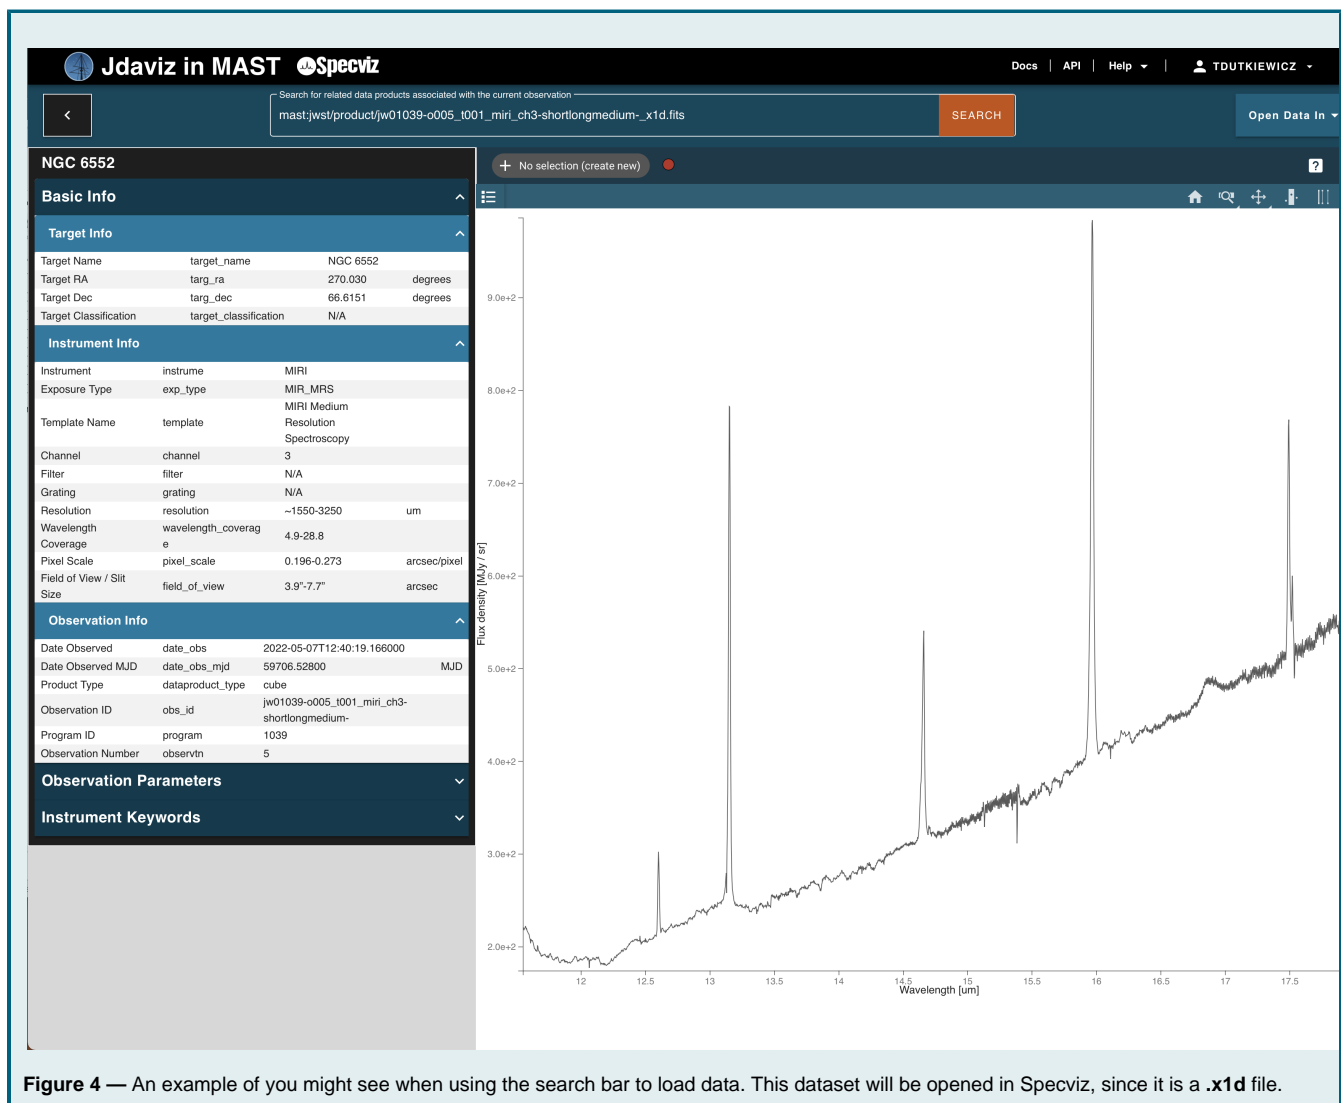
Jdaviz in MAST Specviz

Docs | API | Help | TDUTKIEWICZ

Search for related data products associated with the current observation
mast:jwst/product/jw01039-o005_t001_miri_ch3-shortlongmedium-_x1d.fits
SEARCH

Open Data In

NGC 6552

Basic Info

Target Info

| | | | |
|---|---|---|---|
| Target Name | target_name | NGC 6552 | |
| Target RA | targ_ra | 270.030 | degrees |
| Target Dec | targ_dec | 66.6151 | degrees |
| Target Classification | target_classification | N/A | |

Instrument Info

| | | | |
|---|---|---|---|
| Instrument | instrume | MIRI | |
| Exposure Type | exp_type | MIR_MRS | |
| Template Name | template | MIRI Medium Resolution Spectroscopy | |
| Channel | channel | 3 | |
| Filter | filter | N/A | |
| Grating | grating | N/A | |
| Resolution | resolution | ~1550-3250 | um |
| Wavelength Coverage | wavelength_coverage | 4.9-28.8 | |
| Pixel Scale | pixel_scale | 0.196-0.273 | arcsec/pixel |
| Field of View / Slit Size | field_of_view | 3.9"-7.7" | arcsec |

Observation Info

| | | | |
|---|---|---|---|
| Date Observed | date_obs | 2022-05-07T12:40:19.166000 | |
| Date Observed MJD | date_obs_mjd | 59706.52800 | MJD |
| Product Type | dataproduct_type | cube | |
| Observation ID | obs_id | jw01039-o005_t001_miri_ch3-shortlongmedium- | |
| Program ID | program | 1039 | |
| Observation Number | observtn | 5 | |

Observation Parameters

Instrument Keywords

No selection (create new)

?

9.0e+2
8.0e+2
7.0e+2
6.0e+2
5.0e+2
4.0e+2
3.0e+2
2.0e+2
Flux density [MJy / sr]

12 12.5 13 13.5 14 14.5 15 15.5 16 16.5 17 17.5
Wavelength [um]

Figure 4 — An example of you might see when using the search bar to load data. This dataset will be opened in Specviz, since it is a .x1d file.